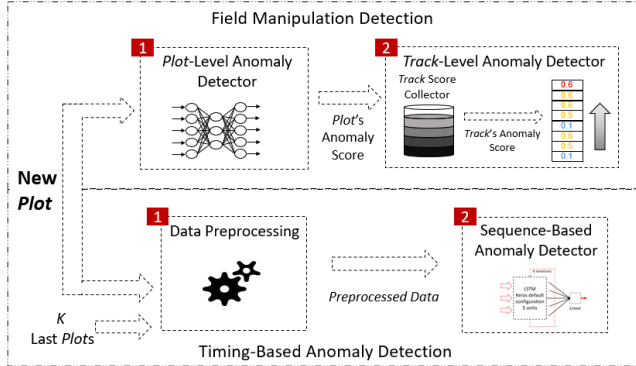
Field Manipulation Detection

1 Plot-Level Anomaly Detector

Plot's Anomaly Score

2 Track-Level Anomaly Detector

Track Score Collector

Track's Anomaly Score

| 0.6 |
|---|
| 0.6 |
| 0.6 |
| 0.5 |
| 0.1 |
| 0.6 |
| 0.5 |
| 0.1 |

New Plot

1 Data Preprocessing

Preprocessed Data

2 Sequence-Based Anomaly Detector

K iterations

LSTM Keras default configuration 5 units

Linear

K Last Plots

Timing-Based Anomaly Detection